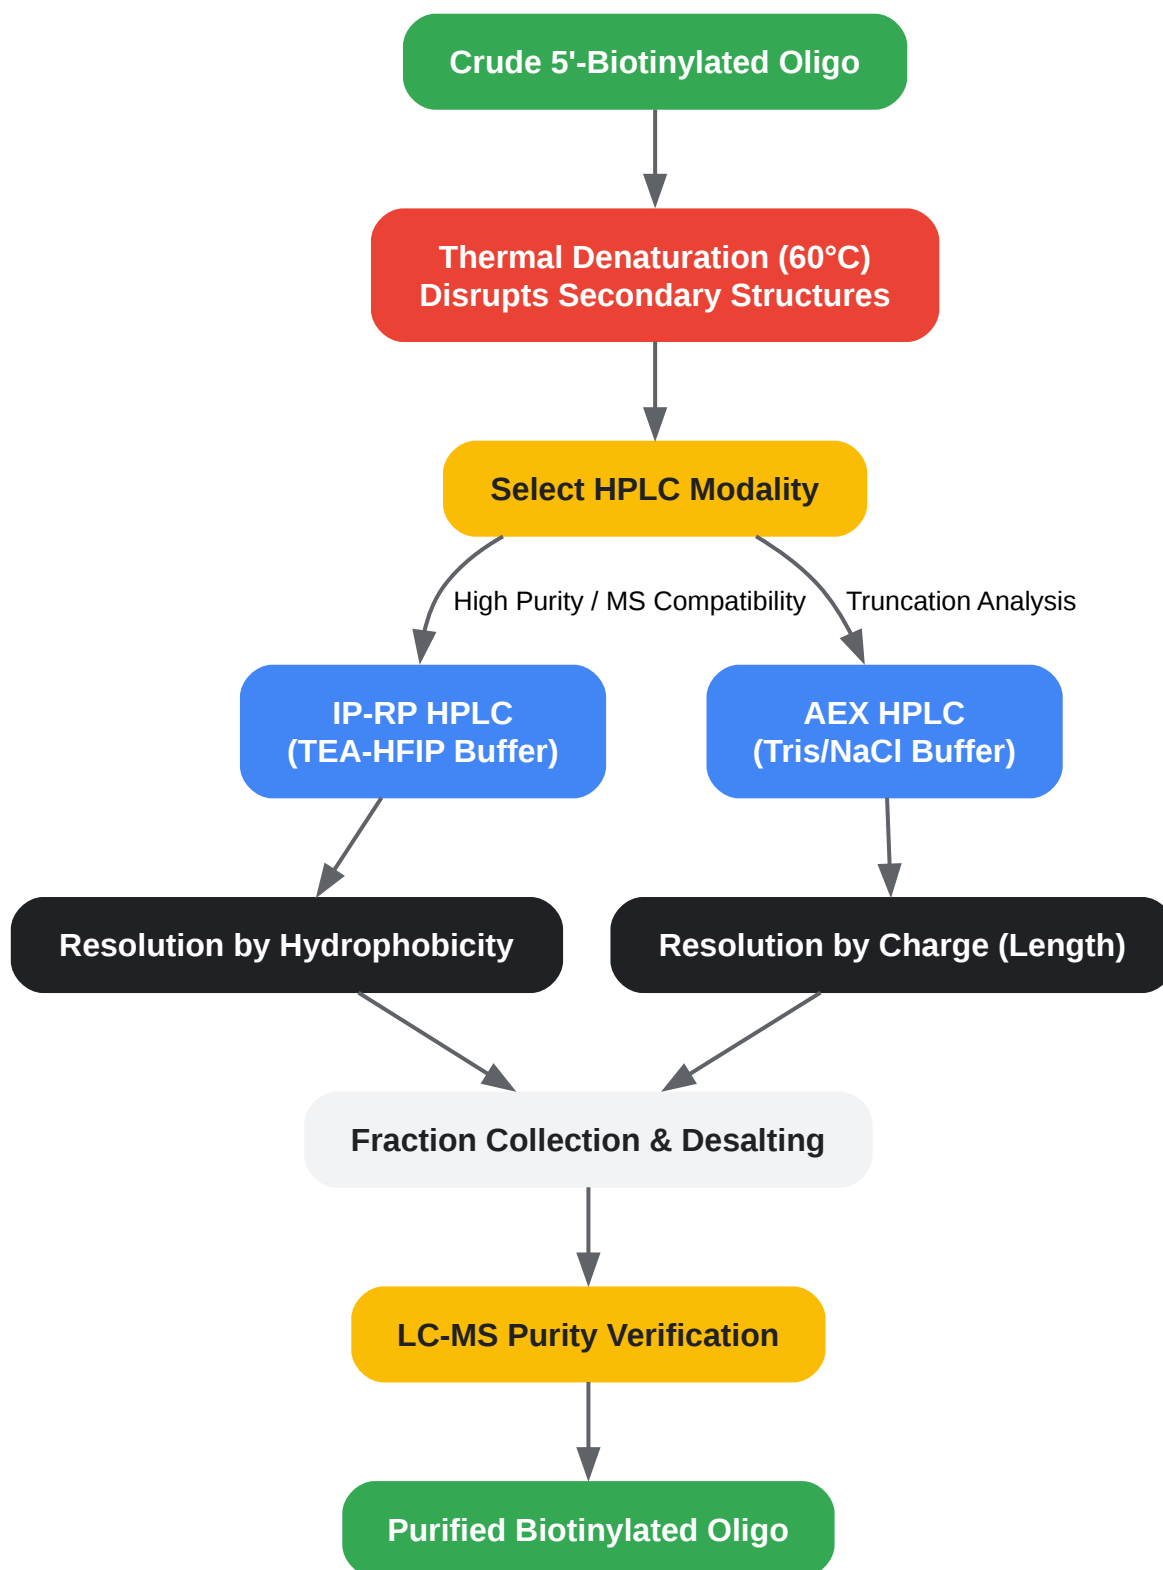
Crude 5'-Biotinylated Oligo

Thermal Denaturation (60°C)
Disrupts Secondary Structures

Select HPLC Modality

High Purity / MS Compatibility

Truncation Analysis

IP-RP HPLC
(TEA-HFIP Buffer)

AEX HPLC
(Tris/NaCl Buffer)

Resolution by Hydrophobicity

Resolution by Charge (Length)

Fraction Collection & Desalting

LC-MS Purity Verification

Purified Biotinylated Oligo